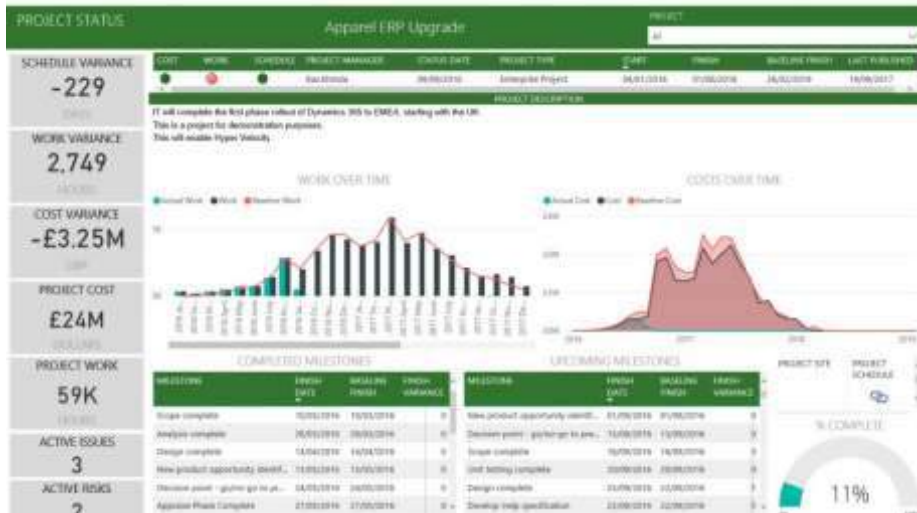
PROJECT STATUS

Apparel ERP Upgrade

PROJECT

All

SCHEDULE VARIANCE

-229

DAYS

WORK VARIANCE

2,749

HOURS

COST VARIANCE

-£3.25M

GBP

PROJECT COST

£24M

DOLLARS

PROJECT WORK

59K

HOURS

ACTIVE ISSUES

3

ACTIVE RISKS

2

| COST | WORK | SCHEDULE | PROJECT MANAGER | STATUS DATE | PROJECT TYPE | START | FINISH | BASELINE FINISH | LAST PUBLISHED |
|---|---|---|---|---|---|---|---|---|---|
| | | | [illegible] | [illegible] | Enterprise Project | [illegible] | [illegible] | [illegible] | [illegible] |

PROJECT DESCRIPTION

IT will complete the first phase rollout of Dynamics 365 to EMEA, starting with the UK.
This is a project for demonstration purposes.
This will enable Hyper Velocity.

WORK OVER TIME

Actual Work Work Baseline Work

COSTS OVER TIME

Actual Cost Cost Baseline Cost

2016 2017 2018 2019

COMPLETED MILESTONES

| MILESTONE | FINISH DATE | BASELINE FINISH | FINISH VARIANCE |
|---|---|---|---|
| Scope complete | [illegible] | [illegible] | 0 |
| Analysis complete | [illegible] | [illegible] | 0 |
| Design complete | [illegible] | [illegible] | 0 |
| New product opportunity identif... | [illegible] | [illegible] | 0 |
| Decision point - go/no go to pr... | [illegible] | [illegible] | 0 |
| Appraise Phase Complete | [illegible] | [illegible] | 0 |

UPCOMING MILESTONES

| MILESTONE | FINISH DATE | BASELINE FINISH | FINISH VARIANCE |
|---|---|---|---|
| New product opportunity identif... | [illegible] | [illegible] | 0 |
| Decision point - go/no go to pr... | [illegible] | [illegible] | 0 |
| Scope complete | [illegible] | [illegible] | 0 |
| Unit testing complete | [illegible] | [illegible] | 0 |
| Design complete | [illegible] | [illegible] | 0 |
| Develop Help specification | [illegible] | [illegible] | 0 |

PROJECT SITE

PROJECT SCHEDULE

% COMPLETE

11%